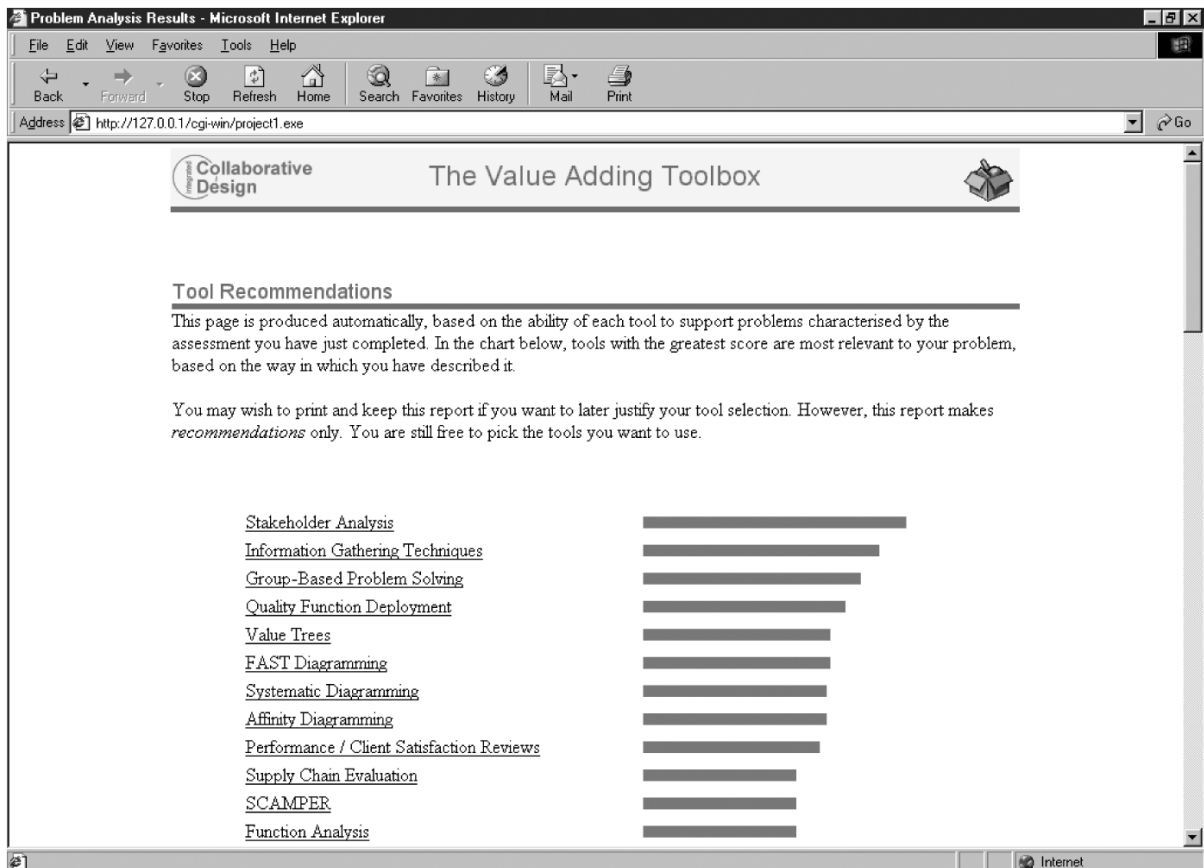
Problem Analysis Results - Microsoft Internet Explorer

File Edit View Favorites Tools Help

Back Forward Stop Refresh Home Search Favorites History Mail Print

Address http://127.0.0.1/cgi-win/project1.exe

Go

integrated Collaborative Design

The Value Adding Toolbox

Tool Recommendations

This page is produced automatically, based on the ability of each tool to support problems characterised by the assessment you have just completed. In the chart below, tools with the greatest score are most relevant to your problem, based on the way in which you have described it.

You may wish to print and keep this report if you want to later justify your tool selection. However, this report makes *recommendations* only. You are still free to pick the tools you want to use.

Stakeholder Analysis
Information Gathering Techniques
Group-Based Problem Solving
Quality Function Deployment
Value Trees
FAST Diagramming
Systematic Diagramming
Affinity Diagramming
Performance / Client Satisfaction Reviews
Supply Chain Evaluation
SCAMPER
Function Analysis

Internet